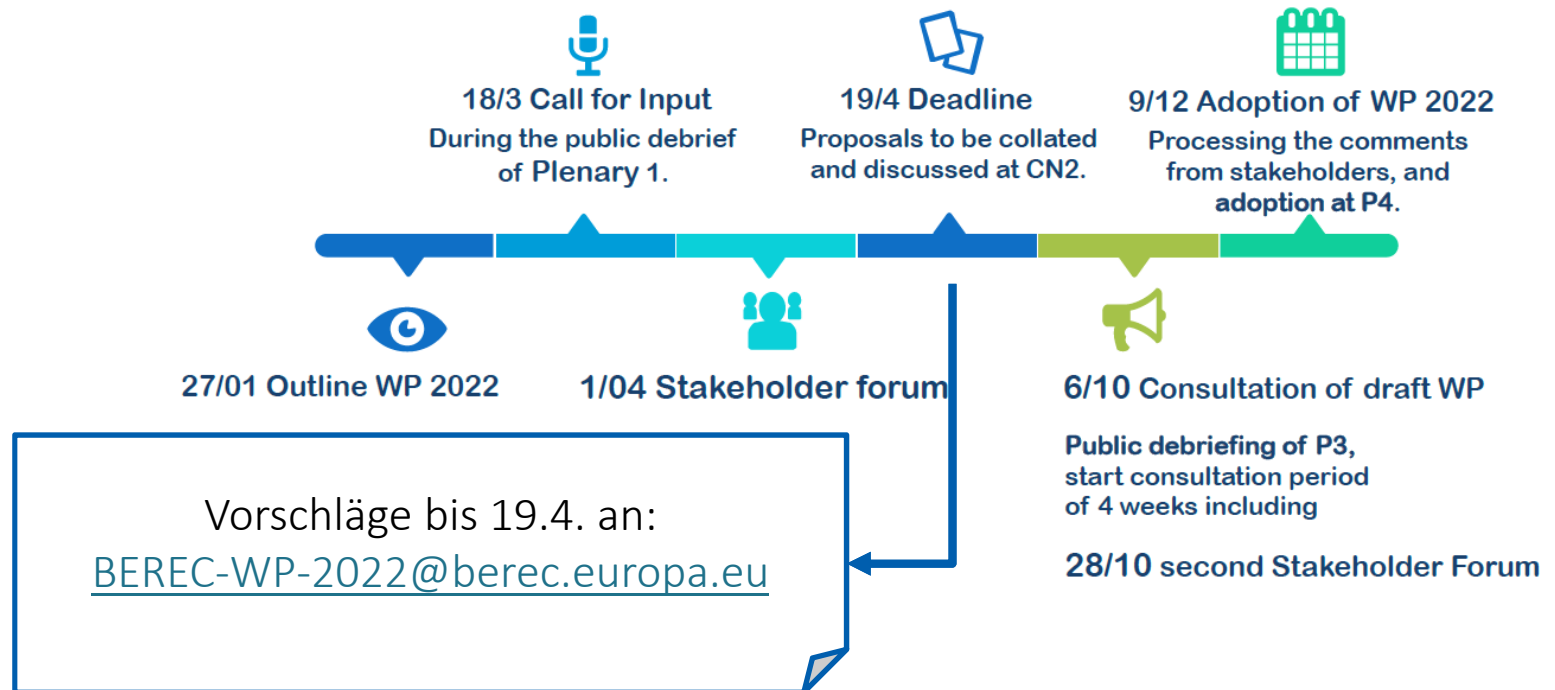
18/3 Call for Input
During the public debrief of Plenary 1.

19/4 Deadline
Proposals to be collated and discussed at CN2.

9/12 Adoption of WP 2022
Processing the comments from stakeholders, and adoption at P4.

27/01 Outline WP 2022

1/04 Stakeholder forum

6/10 Consultation of draft WP

Public debriefing of P3, start consultation period of 4 weeks including

28/10 second Stakeholder Forum

Vorschläge bis 19.4. an:
BEREC-WP-2022@berec.europa.eu